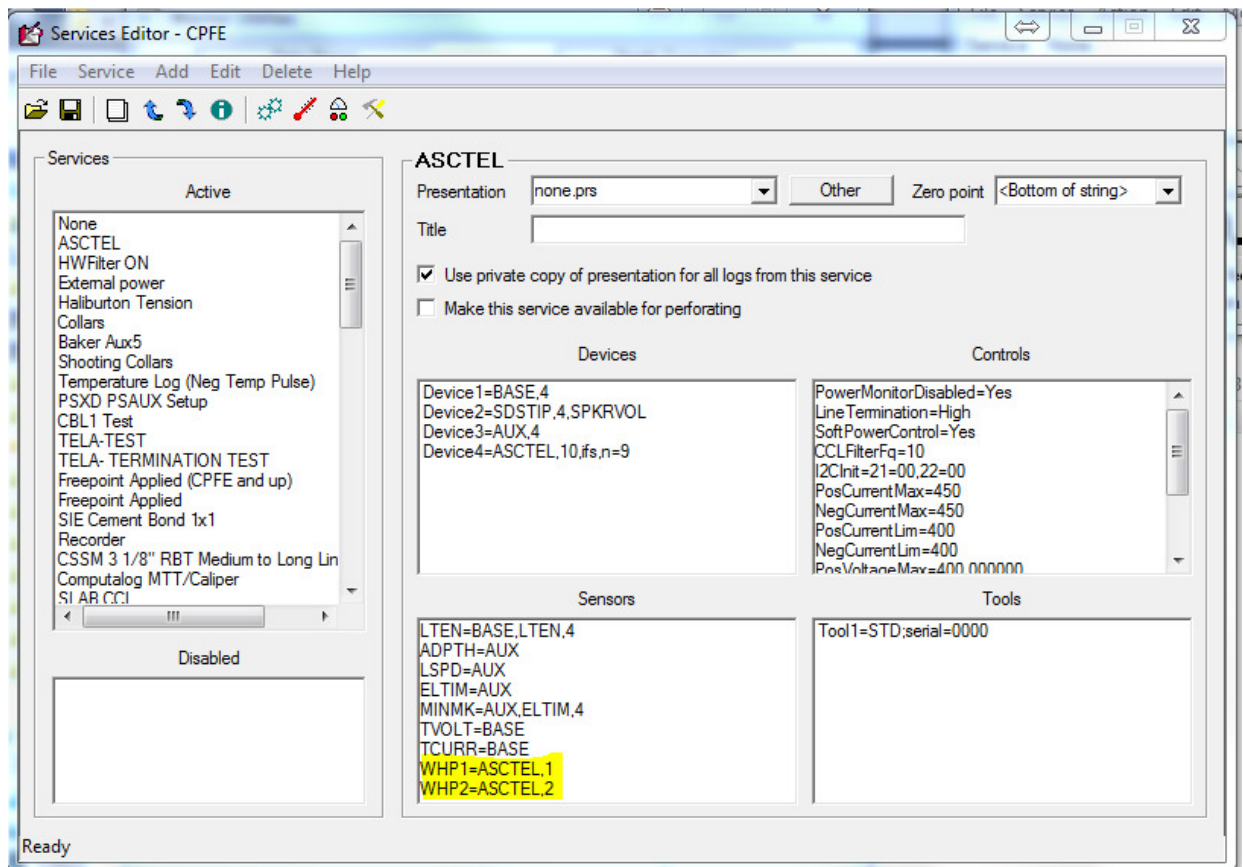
Services Editor - CPFE

File Service Add Edit Delete Help

Services

Active

None
ASCTEL
HWFilter ON
External power
Haliburton Tension
Collars
Baker Aux5
Shooting Collars
Temperature Log (Neg Temp Pulse)
PSXD PSAUX Setup
CBL1 Test
TELA-TEST
TELA- TERMINATION TEST
Freepoint Applied (CPFE and up)
Freepoint Applied
SIE Cement Bond 1x1
Recorder
CSSM 3 1/8" RBT Medium to Long Lin
Computalog MTT/Caliper
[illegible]

Disabled

ASCTEL

Presentation none.prs Other Zero point <Bottom of string>

Title

Use private copy of presentation for all logs from this service

Make this service available for perforating

Devices

Device1=BASE,4
Device2=SDSTIP,4,SPKRVOL
Device3=AUX,4
Device4=ASCTEL,10,ifs,n=9

Controls

PowerMonitorDisabled=Yes
LineTermination=High
SoftPowerControl=Yes
CCLFilterFq=10
I2CInit=21=00,22=00
PosCurrentMax=450
NegCurrentMax=450
PosCurrentLim=400
NegCurrentLim=400
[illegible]

Sensors

LTEN=BASE,LTEN,4
ADPTH=AUX
LSPD=AUX
ELTIM=AUX
MINMK=AUX,ELTIM,4
TVOLT=BASE
TCURR=BASE
WHP1=ASCTEL,1
WHP2=ASCTEL,2

Tools

Tool1=STD;serial=0000

Ready